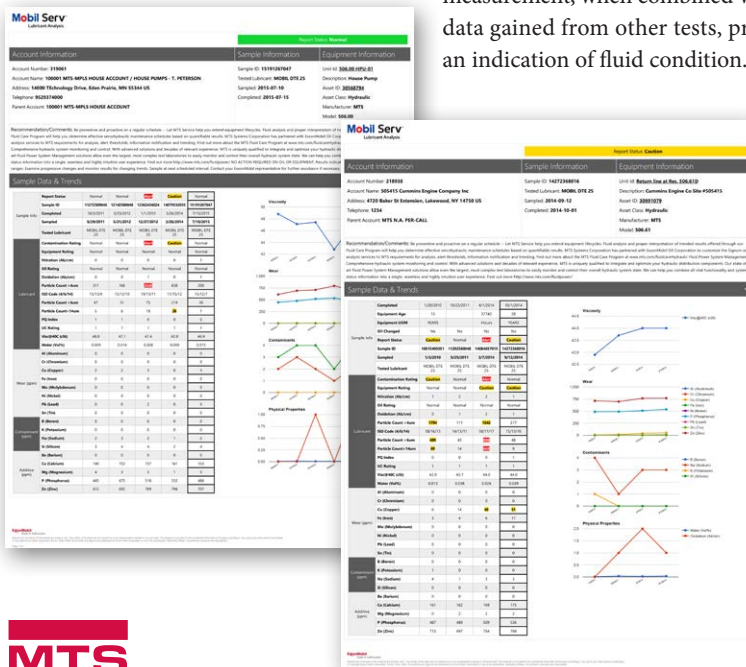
measurement, which combined w
data gained from other tests, pr
an indication of fluid condition.

Mobil Serv
Lubricant Analysis

Report Status: Normal

Account Information

Sample Information

Equipment Information

Account Number: 319061
Account Name: 100001 MTS-MPLS HOUSE ACCOUNT / HOUSE PUMPS - T. PETERSON
Address: 14000 Technology Drive, Eden Prairie, MN 55344 US
Telephone: 9529374000
Parent Account: 100001 MTS-MPLS HOUSE ACCOUNT

Sample ID: 15191267067
Tested Lubricant: MOBIL DTE 25
Sampled: 2015-07-10
Completed: 2015-07-15

Unit id: 506.00-HPU-01
Description: House Pump
Asset ID: 30508794
Asset Class: Hydraulic
Manufacturer: MTS
Model: 506.00

Recommendation/Comments:

Sample Data & Trends

Mobil Serv
Lubricant Analysis

Report Status: Caution

Account Information

Sample Information

Equipment Information

Account Number: 218550
Account Name: 505415 Cummins Engine Company Inc
Address: 4720 Baker St Extension, Lakewood, NY 14750 US
Telephone: 1234
Parent Account: MTS N.A. PER-CALL

Sample ID: 14272368016
Tested Lubricant: MOBIL DTE 25
Sampled: 2014-09-12
Completed: 2014-10-01

Unit id: Return line at Res. 506.61D
Description: Cummins Engine Co Site #505415
Asset ID: 30891079
Asset Class: Hydraulic
Manufacturer: MTS
Model: 506.61

Recommendation/Comments:

Sample Data & Trends

Viscosity

Wear

Contaminants

Physical Properties

MTS